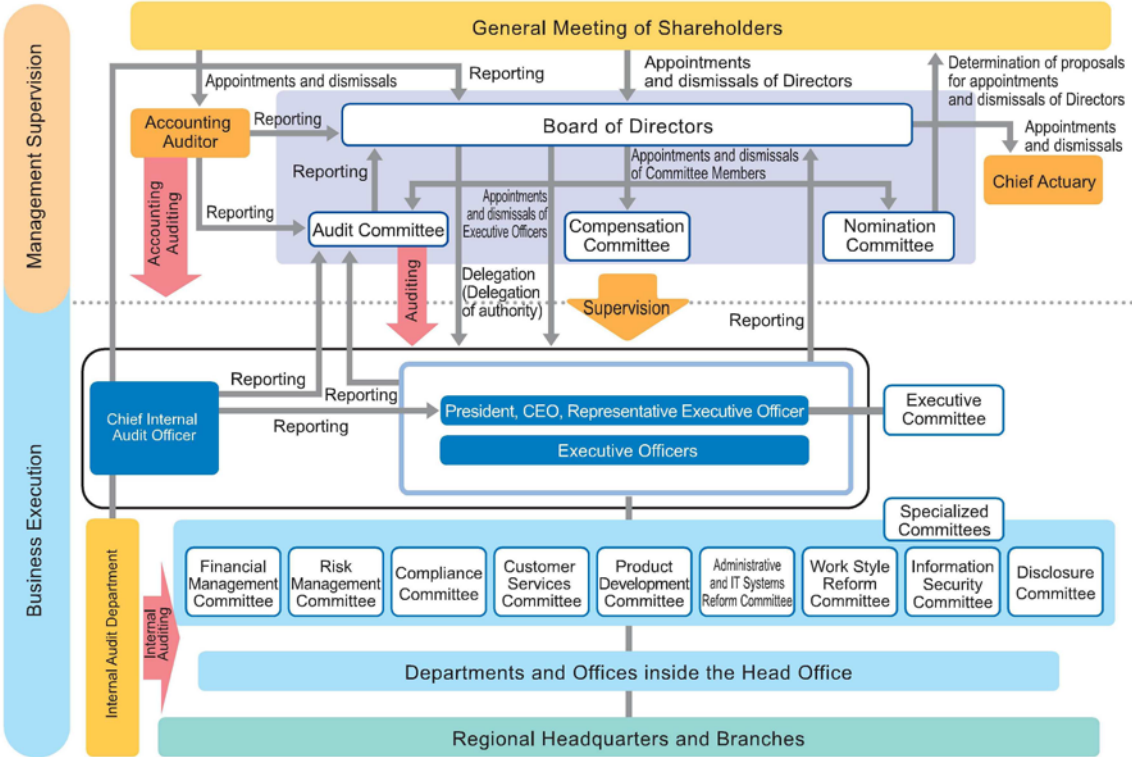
Management Supervision

General Meeting of Shareholders

Appointments and dismissals

Reporting

Appointments and dismissals of Directors

Determination of proposals for appointments and dismissals of Directors

Accounting Auditor

Reporting

Board of Directors

Appointments and dismissals

Chief Actuary

Accounting Auditing

Reporting

Appointments and dismissals of Committee Members

Reporting

Appointments and dismissals of Executive Officers

Audit Committee

Compensation Committee

Nomination Committee

Auditing

Delegation (Delegation of authority)

Supervision

Reporting

Business Execution

Reporting

Reporting

Chief Internal Audit Officer

Reporting

President, CEO, Representative Executive Officer

Executive Committee

Executive Officers

Specialized Committees

Internal Audit Department

Internal Auditing

Financial Management Committee

Risk Management Committee

Compliance Committee

Customer Services Committee

Product Development Committee

Administrative and IT Systems Reform Committee

Work Style Reform Committee

Information Security Committee

Disclosure Committee

Departments and Offices inside the Head Office

Regional Headquarters and Branches